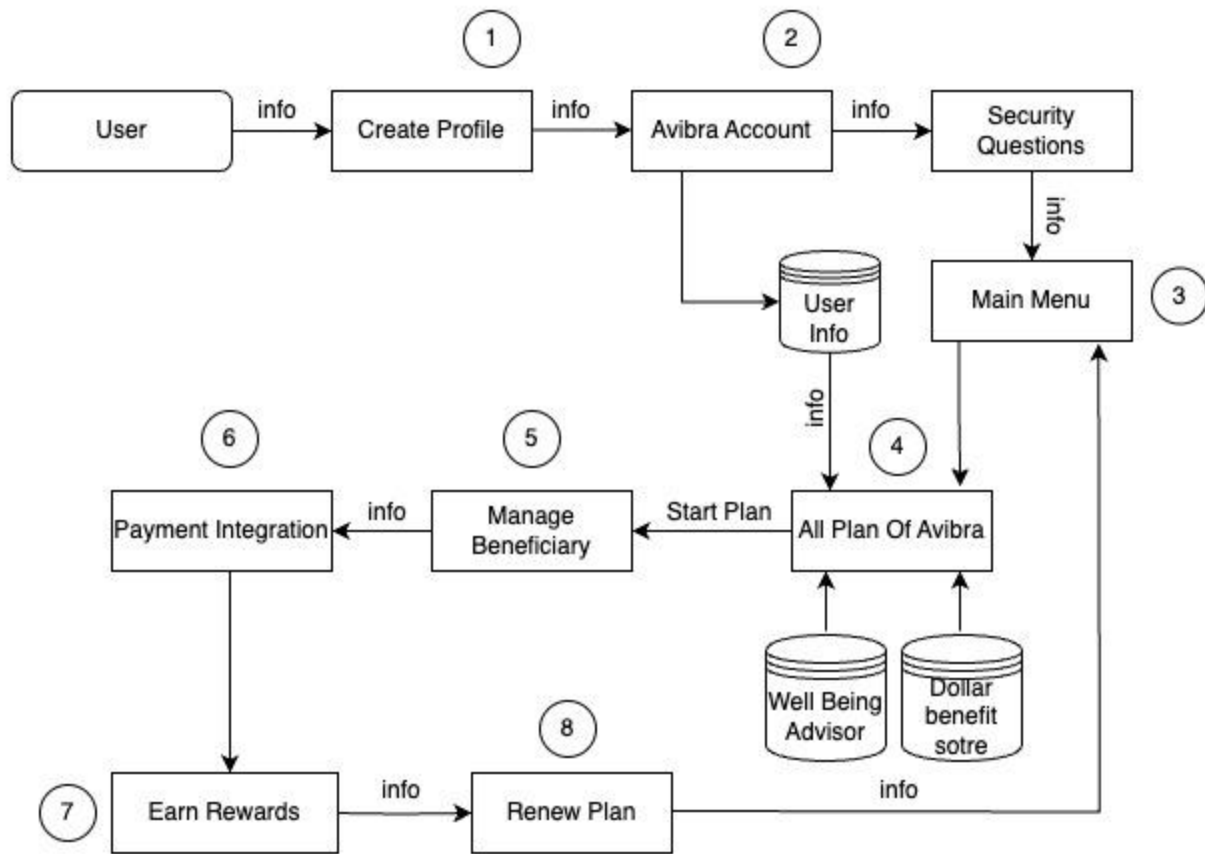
1

2

User

info

Create Profile

info

Avibra Account

info

Security Questions

info

User Info

Main Menu

3

info

6

5

4

Payment Integration

info

Manage Beneficiary

Start Plan

All Plan Of Avibra

Well Being Advisor

Dollar benefit sotre

8

7

Earn Rewards

info

Renew Plan

info